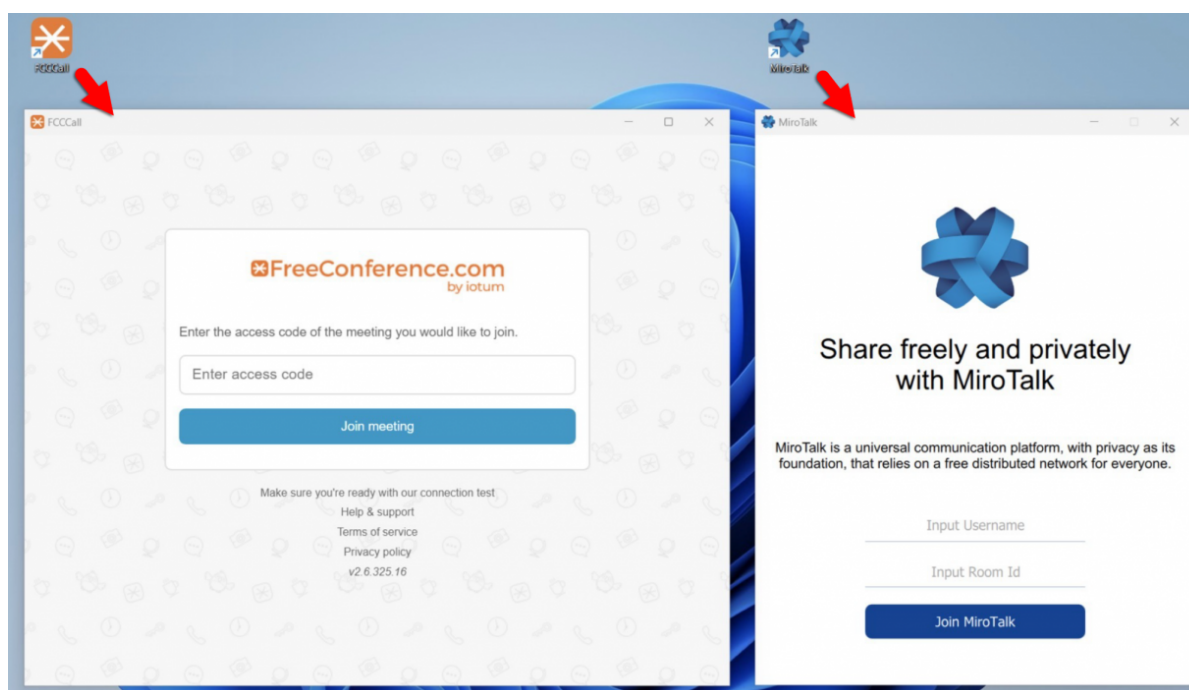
FCCCall

MiroTalk

FCCCall

FreeConference.com
by iotum

Enter the access code of the meeting you would like to join.

Enter access code

Join meeting

Make sure you're ready with our connection test
Help & support
Terms of service
Privacy policy
v2.6.325.16

MiroTalk

Share freely and privately with MiroTalk

MiroTalk is a universal communication platform, with privacy as its foundation, that relies on a free distributed network for everyone.

Input Username

Input Room Id

Join MiroTalk